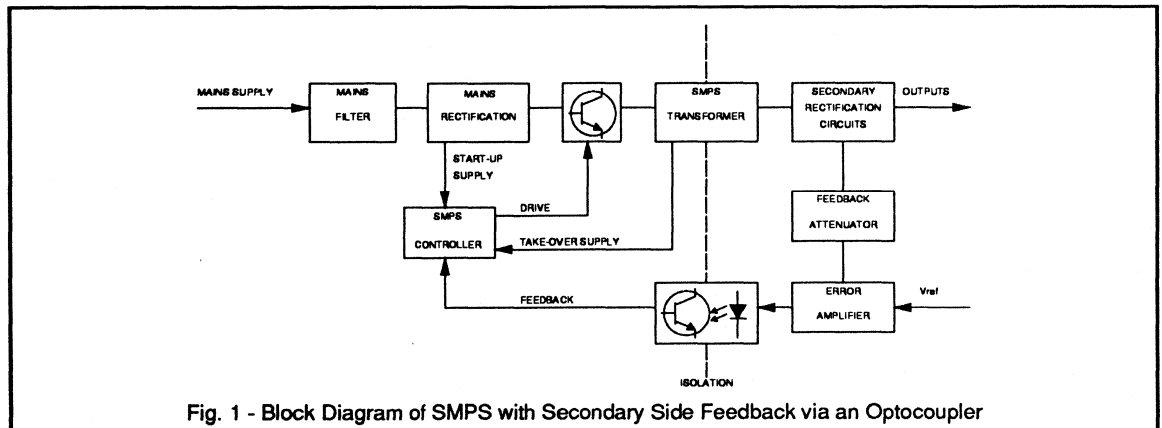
MAINS SUPPLY

MAINS FILTER

MAINS RECTIFICATION

SMPS TRANSFORMER

SECONDARY RECTIFICATION CIRCUITS

OUTPUTS

START-UP SUPPLY

DRIVE

SMPS CONTROLLER

TAKE-OVER SUPPLY

FEEDBACK ATTENUATOR

FEEDBACK

ERROR AMPLIFIER

Vref

ISOLATION

Fig. 1 - Block Diagram of SMPS with Secondary Side Feedback via an Optocoupler